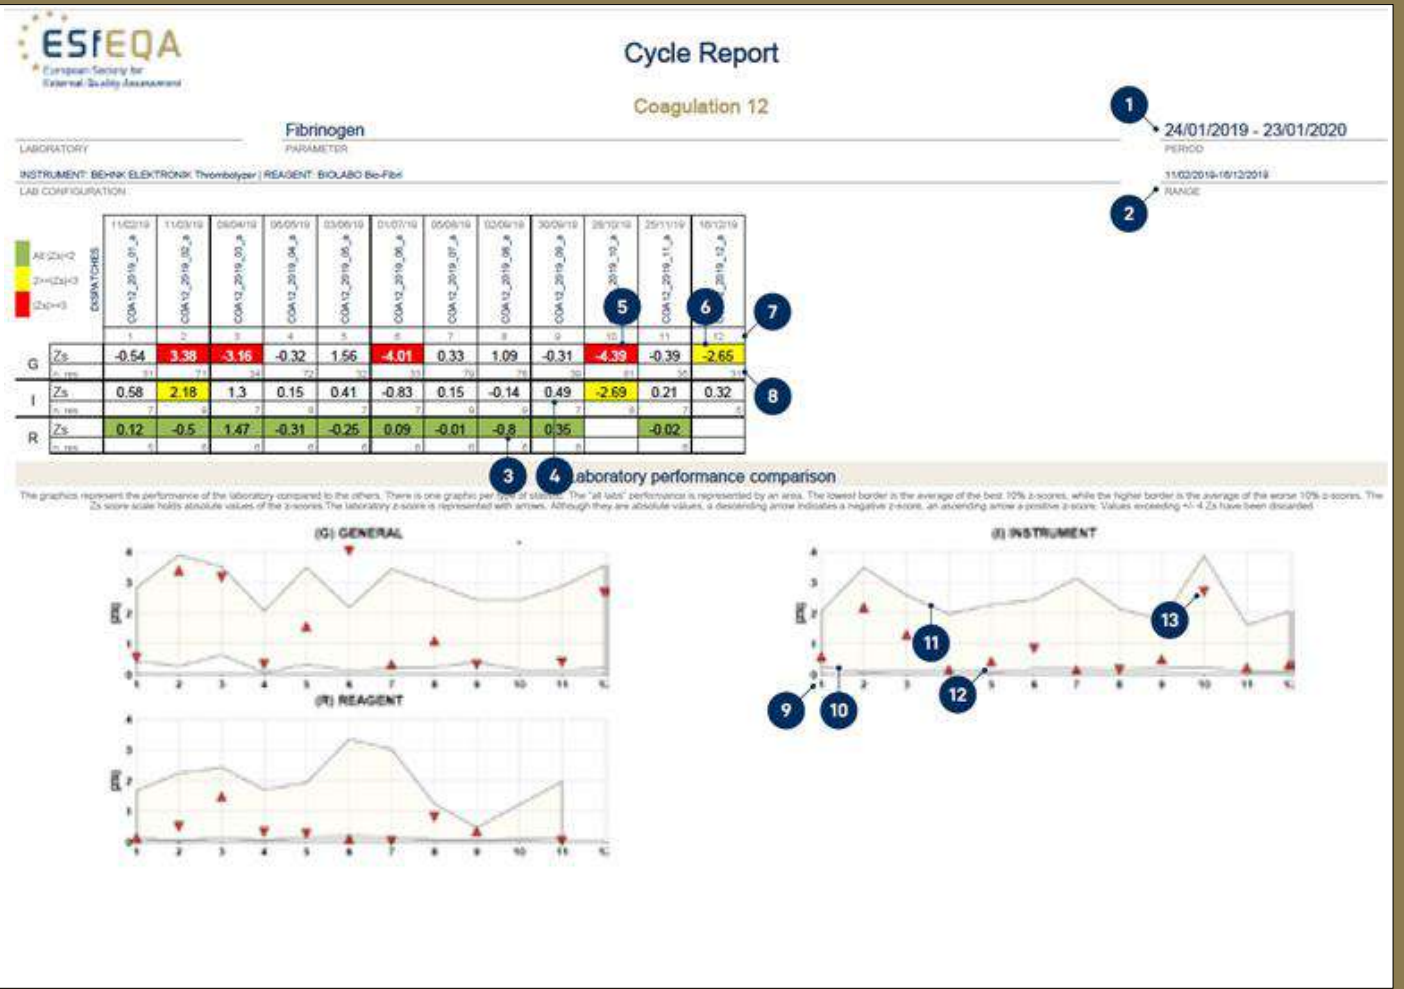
ESfEQA
European Society for External Quality Assessment

Cycle Report

Coagulation 12

1

24/01/2019 - 23/01/2020
PERIOD

LABORATORY

Fibrinogen
PARAMETER

INSTRUMENT: BEHNK ELEKTRONIK Thrombolyzer | REAGENT: BIOLABO Bio-Fibri
LAB CONFIGURATION

11/02/2019-16/12/2019
RANGE

2

All |Zs|<2
2<=|Zs|<3
|Zs|>=3

DISPATCHES

| | | 11/02/19 | 11/03/19 | 08/04/19 | 06/05/19 | 03/06/19 | 01/07/19 | 05/08/19 | 02/09/19 | 30/09/19 | 28/10/19 | 25/11/19 | 16/12/19 |
|---|---|---|---|---|---|---|---|---|---|---|---|---|---|
| | | COA12_2019_01_a | COA12_2019_02_a | COA12_2019_03_a | COA12_2019_04_a | COA12_2019_05_a | COA12_2019_06_a | COA12_2019_07_a | COA12_2019_08_a | COA12_2019_09_a | 2019_10_a | 2019_11_a | 2019_12_a |
| | | 1 | 2 | 3 | 4 | 5 | 6 | 7 | 8 | 9 | 10 | 11 | 12 |
| G | Zs | -0.54 | 3.38 | -3.16 | -0.32 | 1.56 | -4.01 | 0.33 | 1.09 | -0.31 | -4.39 | -0.39 | -2.65 |
| | n. res | 31 | 71 | 34 | 72 | 32 | 33 | 79 | 78 | 30 | 81 | 35 | 31 |
| I | Zs | 0.58 | 2.18 | 1.3 | 0.15 | 0.41 | -0.83 | 0.15 | -0.14 | 0.49 | -2.69 | 0.21 | 0.32 |
| | n. res | 7 | 9 | 7 | 9 | 7 | 7 | 9 | 9 | 7 | 9 | 7 | 5 |
| R | Zs | 0.12 | -0.5 | 1.47 | -0.31 | -0.25 | 0.09 | -0.01 | -0.8 | 0.35 | | -0.02 | |
| | n. res | 5 | 6 | 6 | 6 | 6 | 6 | 6 | 6 | 6 | | | |

5 6 7 8 3 4

Laboratory performance comparison

The graphics represent the performance of the laboratory compared to the others. There is one graphic per type of statistic. The "all labs" performance is represented by an area. The lowest border is the average of the best 10% z-scores, while the higher border is the average of the worse 10% z-scores. The Zs score scale holds absolute values of the z-scores. The laboratory z-score is represented with arrows. Although they are absolute values, a descending arrow indicates a negative z-score, an ascending arrow a positive z-score. Values exceeding +/- 4 Zs have been discarded.

(G) GENERAL

(I) INSTRUMENT

(R) REAGENT

|Zs|

4 3 2 1 0

1 2 3 4 5 6 7 8 9 10 11 12

11 13 9 10 12